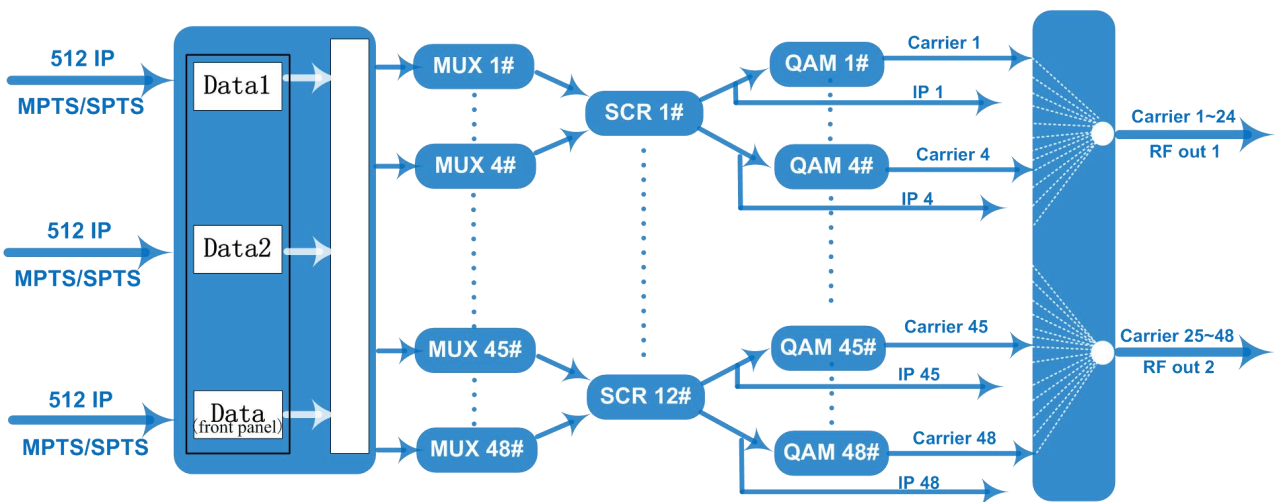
512 IP
MPTS/SPTS

512 IP
MPTS/SPTS

512 IP
MPTS/SPTS

Data1

Data2

Data
(front panel)

MUX 1#

MUX 4#

MUX 45#

MUX 48#

SCR 1#

SCR 12#

QAM 1#

QAM 4#

QAM 45#

QAM 48#

Carrier 1
IP 1
Carrier 4
IP 4
Carrier 45
IP 45
Carrier 48
IP 48

Carrier 1~24
RF out 1

Carrier 25~48
RF out 2